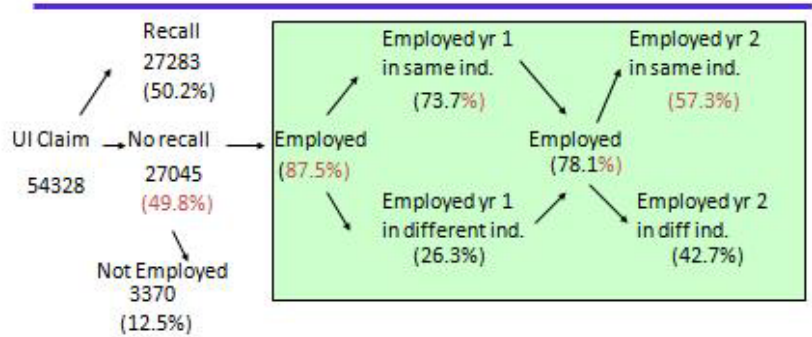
Recall
27283
(50.2%)

UI Claim

54328

No recall
27045
(49.8%)

Not Employed
3370
(12.5%)

Employed
(87.5%)

Employed yr 1
in same ind.
(73.7%)

Employed yr 1
in different ind.
(26.3%)

Employed
(78.1%)

Employed yr 2
in same ind.
(57.3%)

Employed yr 2
in diff ind.
(42.7%)